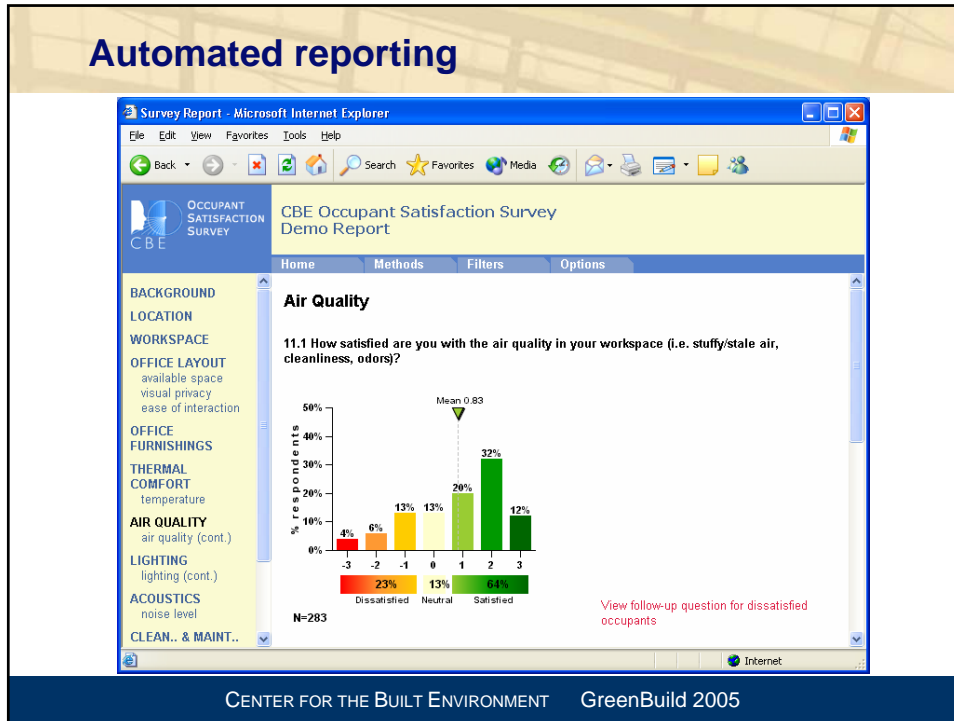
Automated reporting

Survey Report - Microsoft Internet Explorer

File Edit View Favorites Tools Help

Back Search Favorites Media

OCCUPANT SATISFACTION SURVEY CBE

CBE Occupant Satisfaction Survey
Demo Report

Home Methods Filters Options

BACKGROUND
LOCATION
WORKSPACE
OFFICE LAYOUT
available space
visual privacy
ease of interaction
OFFICE FURNISHINGS
THERMAL COMFORT
temperature
AIR QUALITY
air quality (cont.)
LIGHTING
lighting (cont.)
ACOUSTICS
noise level
CLEAN.. & MAINT..

Air Quality

11.1 How satisfied are you with the air quality in your workspace (i.e. stuffy/stale air, cleanliness, odors)?

Mean 0.83

50%
40%
30%
20%
10%
0%

% respondents

4% 6% 13% 13% 20% 32% 12%

-3 -2 -1 0 1 2 3

23% 13% 64%
Dissatisfied Neutral Satisfied

N=283

View follow-up question for dissatisfied occupants

Internet

CENTER FOR THE BUILT ENVIRONMENT GreenBuild 2005